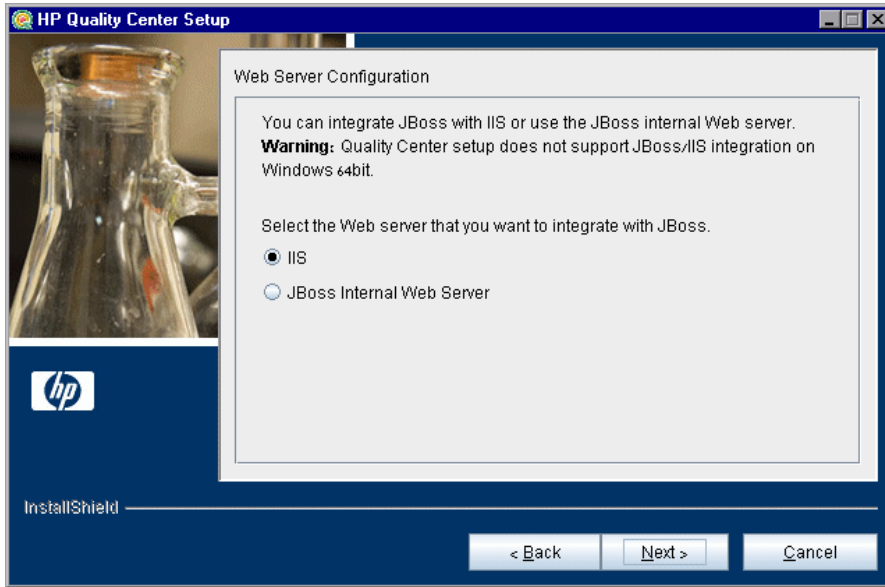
HP Quality Center Setup

Web Server Configuration

You can integrate JBoss with IIS or use the JBoss internal Web server.
**Warning:** Quality Center setup does not support JBoss/IIS integration on Windows 64bit.

Select the Web server that you want to integrate with JBoss.

IIS

JBoss Internal Web Server

hp

InstallShield

< Back

Next >

Cancel